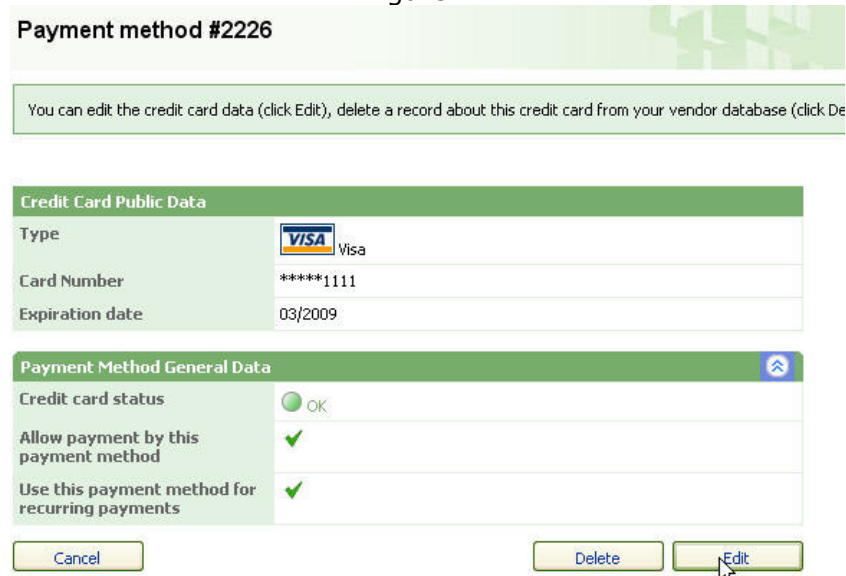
Payment method #2226

You can edit the credit card data (click Edit), delete a record about this credit card from your vendor database (click De

| Credit Card Public Data | |
|---|---|
| Type | VISA Visa |
| Card Number | *****1111 |
| Expiration date | 03/2009 |

| Payment Method General Data | |
|---|---|
| Credit card status | OK |
| Allow payment by this payment method | ✔ |
| Use this payment method for recurring payments | ✔ |

Cancel

Delete

Edit